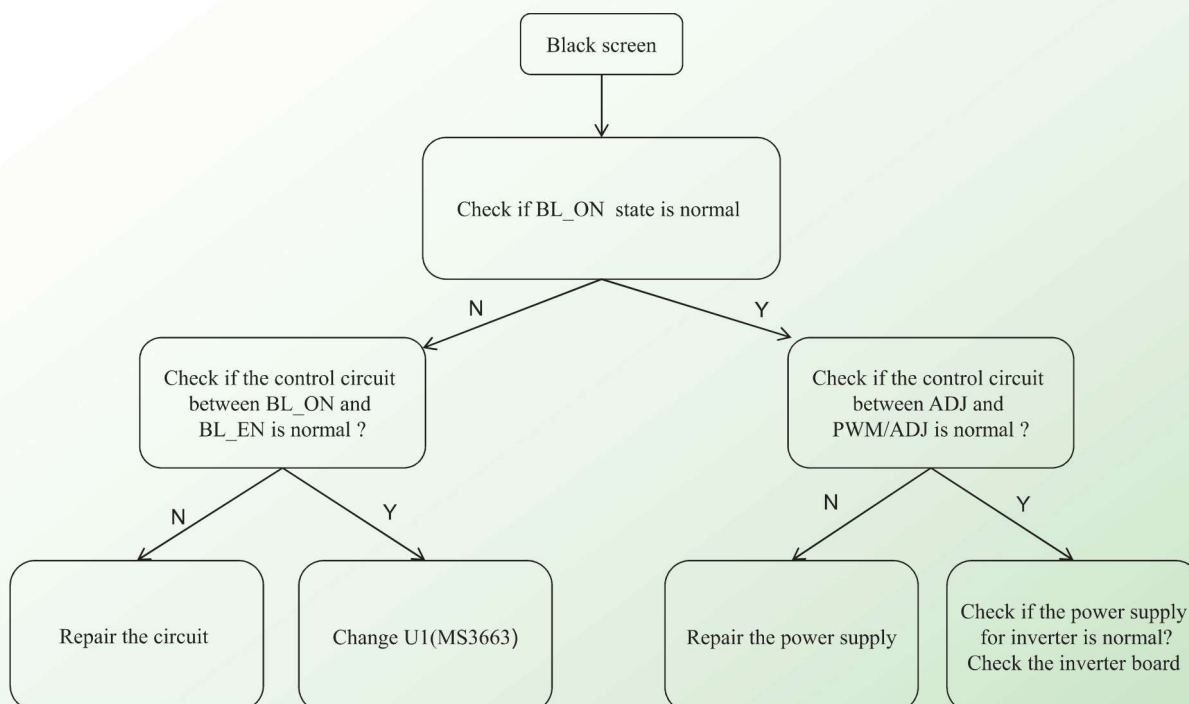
Black screen

Check if BL_ON state is normal

N

Y

Check if the control circuit between BL_ON and BL_EN is normal ?

Check if the control circuit between ADJ and PWM/ADJ is normal ?

N

Y

N

Y

Repair the circuit

Change U1(MS3663)

Repair the power supply

Check if the power supply for inverter is normal? Check the inverter board